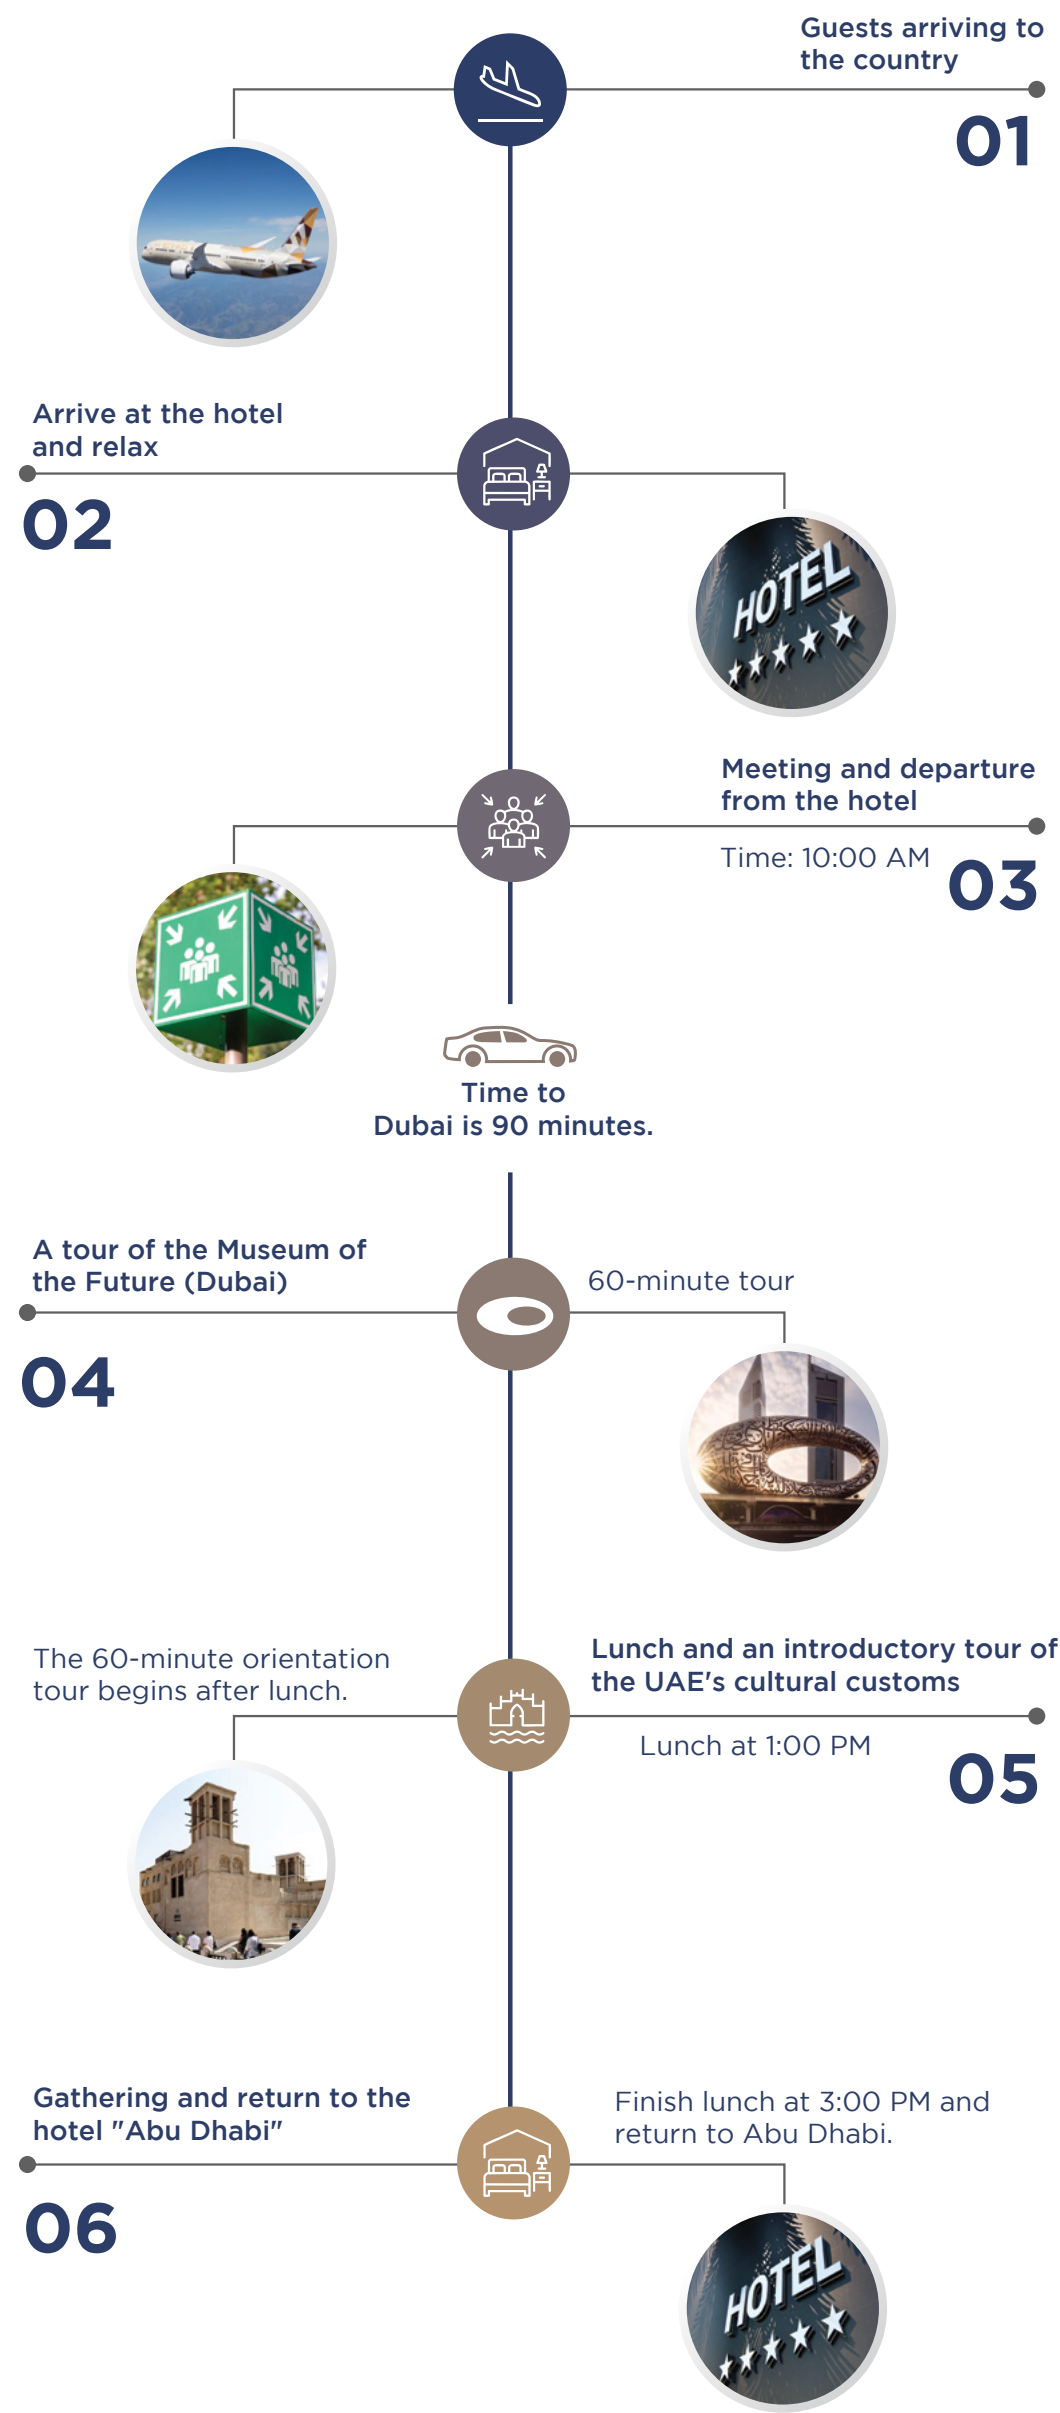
Guests arriving to the country

01

Arrive at the hotel and relax

02

HOTEL

Meeting and departure from the hotel

Time: 10:00 AM

03

Time to Dubai is 90 minutes.

A tour of the Museum of the Future (Dubai)

60-minute tour

04

The 60-minute orientation tour begins after lunch.

Lunch and an introductory tour of the UAE's cultural customs

Lunch at 1:00 PM

05

Gathering and return to the hotel "Abu Dhabi"

Finish lunch at 3:00 PM and return to Abu Dhabi.

06

HOTEL